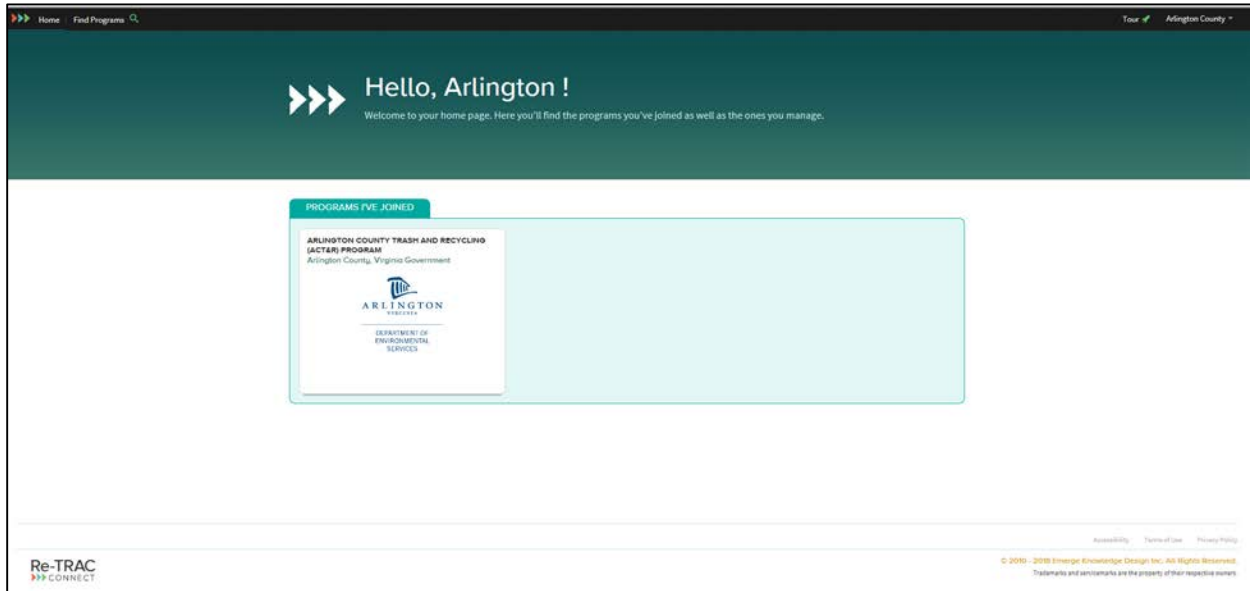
Home Find Programs

Tour Arlington County

Hello, Arlington !

Welcome to your home page. Here you'll find the programs you've joined as well as the ones you manage.

PROGRAMS I'VE JOINED

ARLINGTON COUNTY TRASH AND RECYCLING (ACT&R) PROGRAM
Arlington County, Virginia Government

ARLINGTON
VIRGINIA

DEPARTMENT OF ENVIRONMENTAL SERVICES

Accessibility Terms of Use Privacy Policy

© 2010 - 2018 Emerge Knowledge Design Inc. All Rights Reserved.
Trademarks and servicemarks are the property of their respective owners.

Re-TRAC
CONNECT